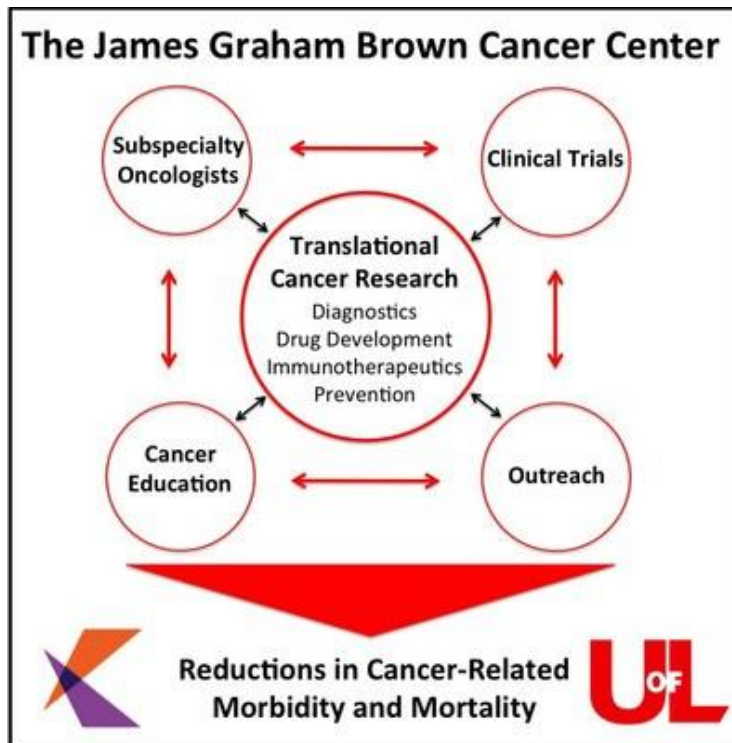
The James Graham Brown Cancer Center

Subspecialty Oncologists

Clinical Trials

Translational Cancer Research
Diagnostics
Drug Development
Immunotherapeutics
Prevention

Cancer Education

Outreach

Reductions in Cancer-Related Morbidity and Mortality

U OF L